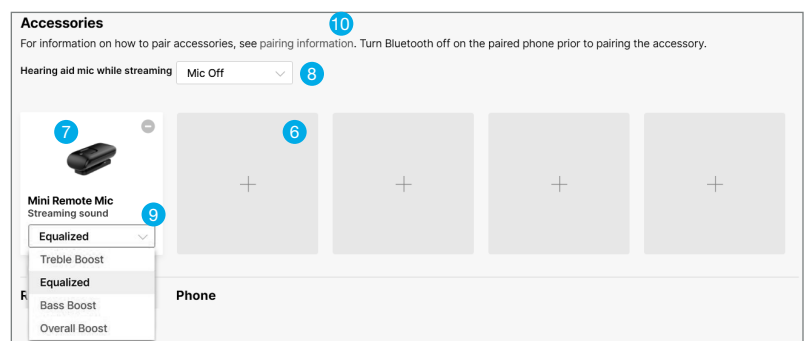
Accessories

10

For information on how to pair accessories, see pairing information. Turn Bluetooth off on the paired phone prior to pairing the accessory.

Hearing aid mic while streaming Mic Off 8

7

6

+ + + +

Mini Remote Mic
Streaming sound 9

Equalized

Treble Boost
Equalized
Bass Boost
Overall Boost

R

Phone